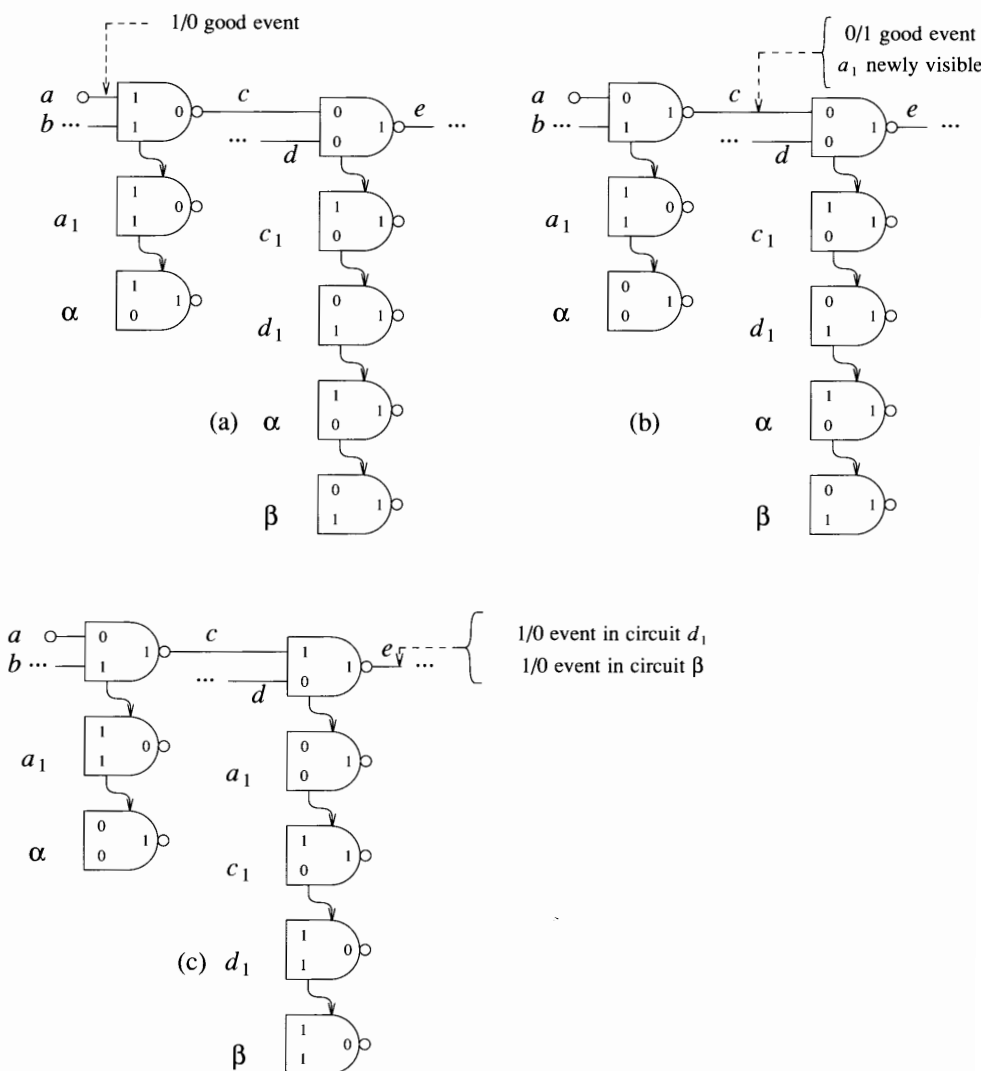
1/0 good event

$a$
$b$ ···
1
1
0
$c$
···
$d$
0
0
1
$e$
···

1
1
0
$a_1$

1
0
1
$\alpha$

$c_1$
1
0
1

$d_1$
0
1
1

(a) $\alpha$
1
0
1

$\beta$
0
1
1

0/1 good event
$a_1$ newly visible

$a$
$b$ ···
0
1
1
$c$
···
$d$
0
0
1
$e$
···

$a_1$
1
1
0

$\alpha$
0
0
1

$c_1$
1
0
1

$d_1$
0
1
1

(b)
$\alpha$
1
0
1

$\beta$
0
1
1

$a$
$b$ ···
0
1
1
$c$
···
$d$
1
0
1
$e$
···

1/0 event in circuit $d_1$
1/0 event in circuit $\beta$

$a_1$
1
1
0

$\alpha$
0
0
1

$a_1$
0
0
1

$c_1$
1
0
1

(c) $d_1$
1
1
0

$\beta$
1
1
0